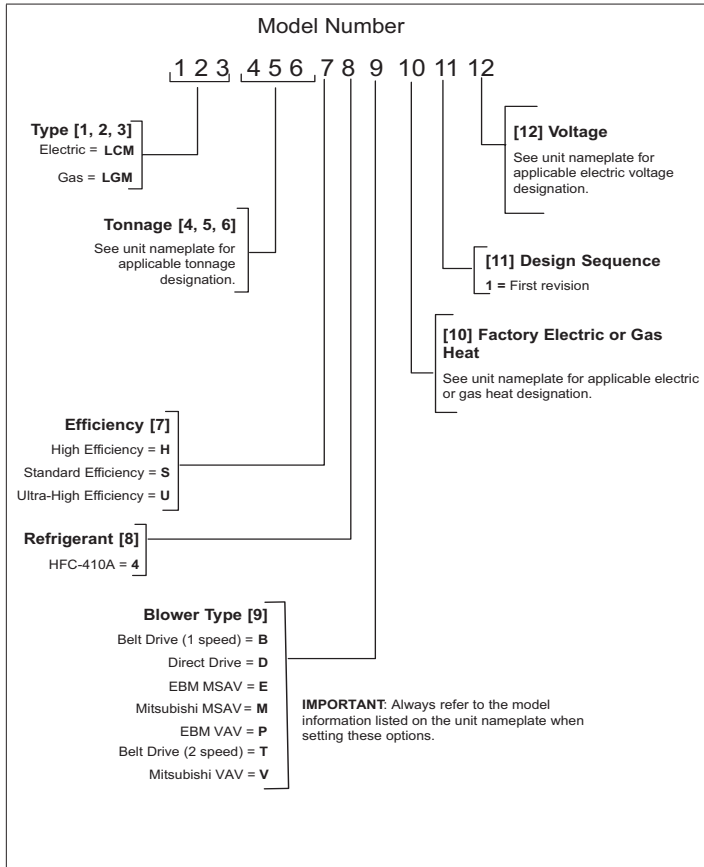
Model Number

1 2 3 4 5 6 7 8 9 10 11 12

**Type [1, 2, 3]**
Electric = **LCM**
Gas = **LGM**

**Tonnage [4, 5, 6]**
See unit nameplate for applicable tonnage designation.

**Efficiency [7]**
High Efficiency = **H**
Standard Efficiency = **S**
Ultra-High Efficiency = **U**

**Refrigerant [8]**
HFC-410A = **4**

**Blower Type [9]**
Belt Drive (1 speed) = **B**
Direct Drive = **D**
EBM MSAV = **E**
Mitsubishi MSAV = **M**
EBM VAV = **P**
Belt Drive (2 speed) = **T**
Mitsubishi VAV = **V**

**[10] Factory Electric or Gas Heat**
See unit nameplate for applicable electric or gas heat designation.

**[11] Design Sequence**
**1 =** First revision

**[12] Voltage**
See unit nameplate for applicable electric voltage designation.

**IMPORTANT**: Always refer to the model information listed on the unit nameplate when setting these options.